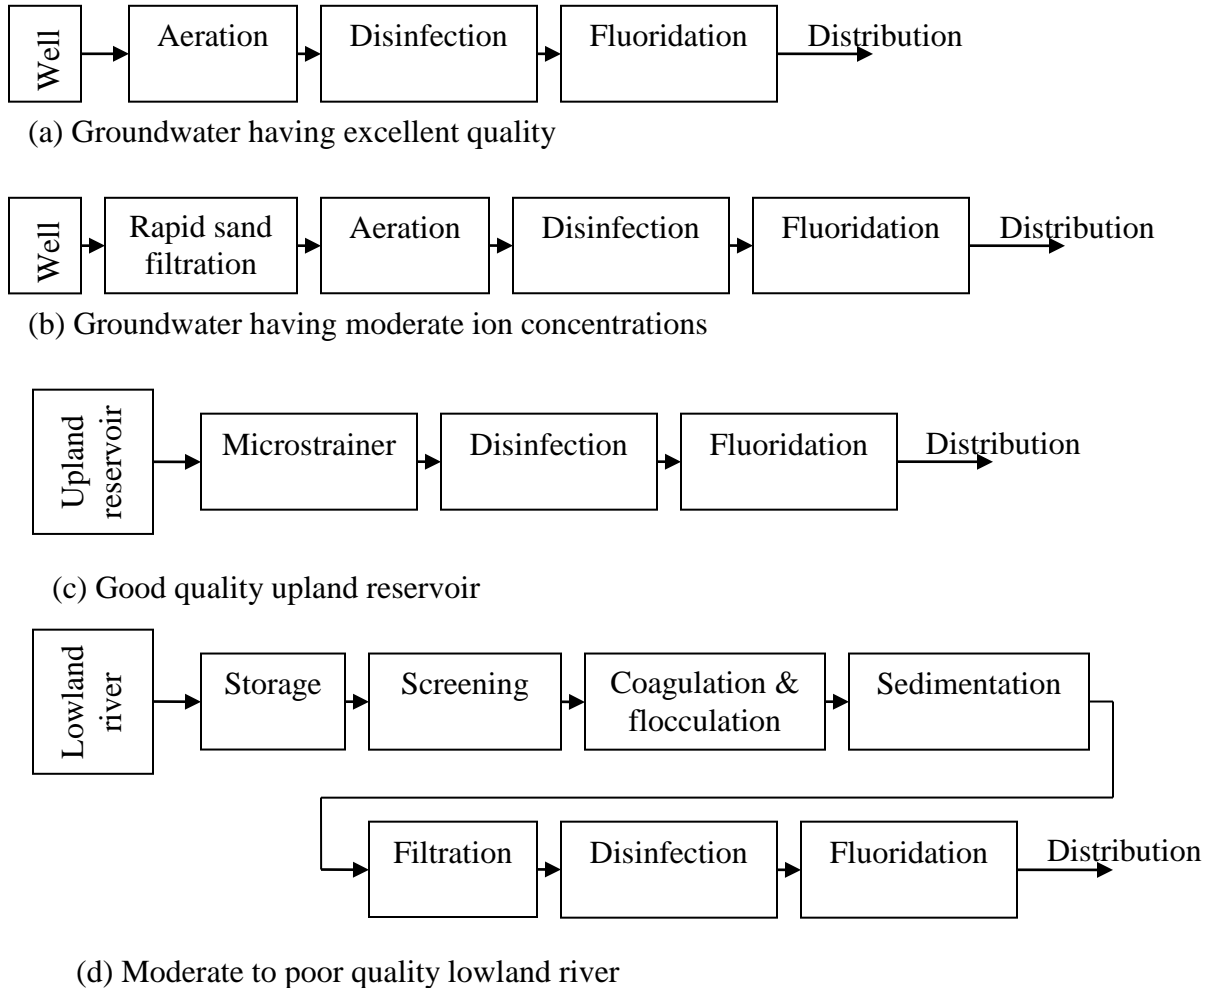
Well Aeration Disinfection Fluoridation Distribution

(a) Groundwater having excellent quality

Well Rapid sand filtration Aeration Disinfection Fluoridation Distribution

(b) Groundwater having moderate ion concentrations

Upland reservoir Microstrainer Disinfection Fluoridation Distribution

(c) Good quality upland reservoir

Lowland river Storage Screening Coagulation & flocculation Sedimentation

Filtration Disinfection Fluoridation Distribution

(d) Moderate to poor quality lowland river